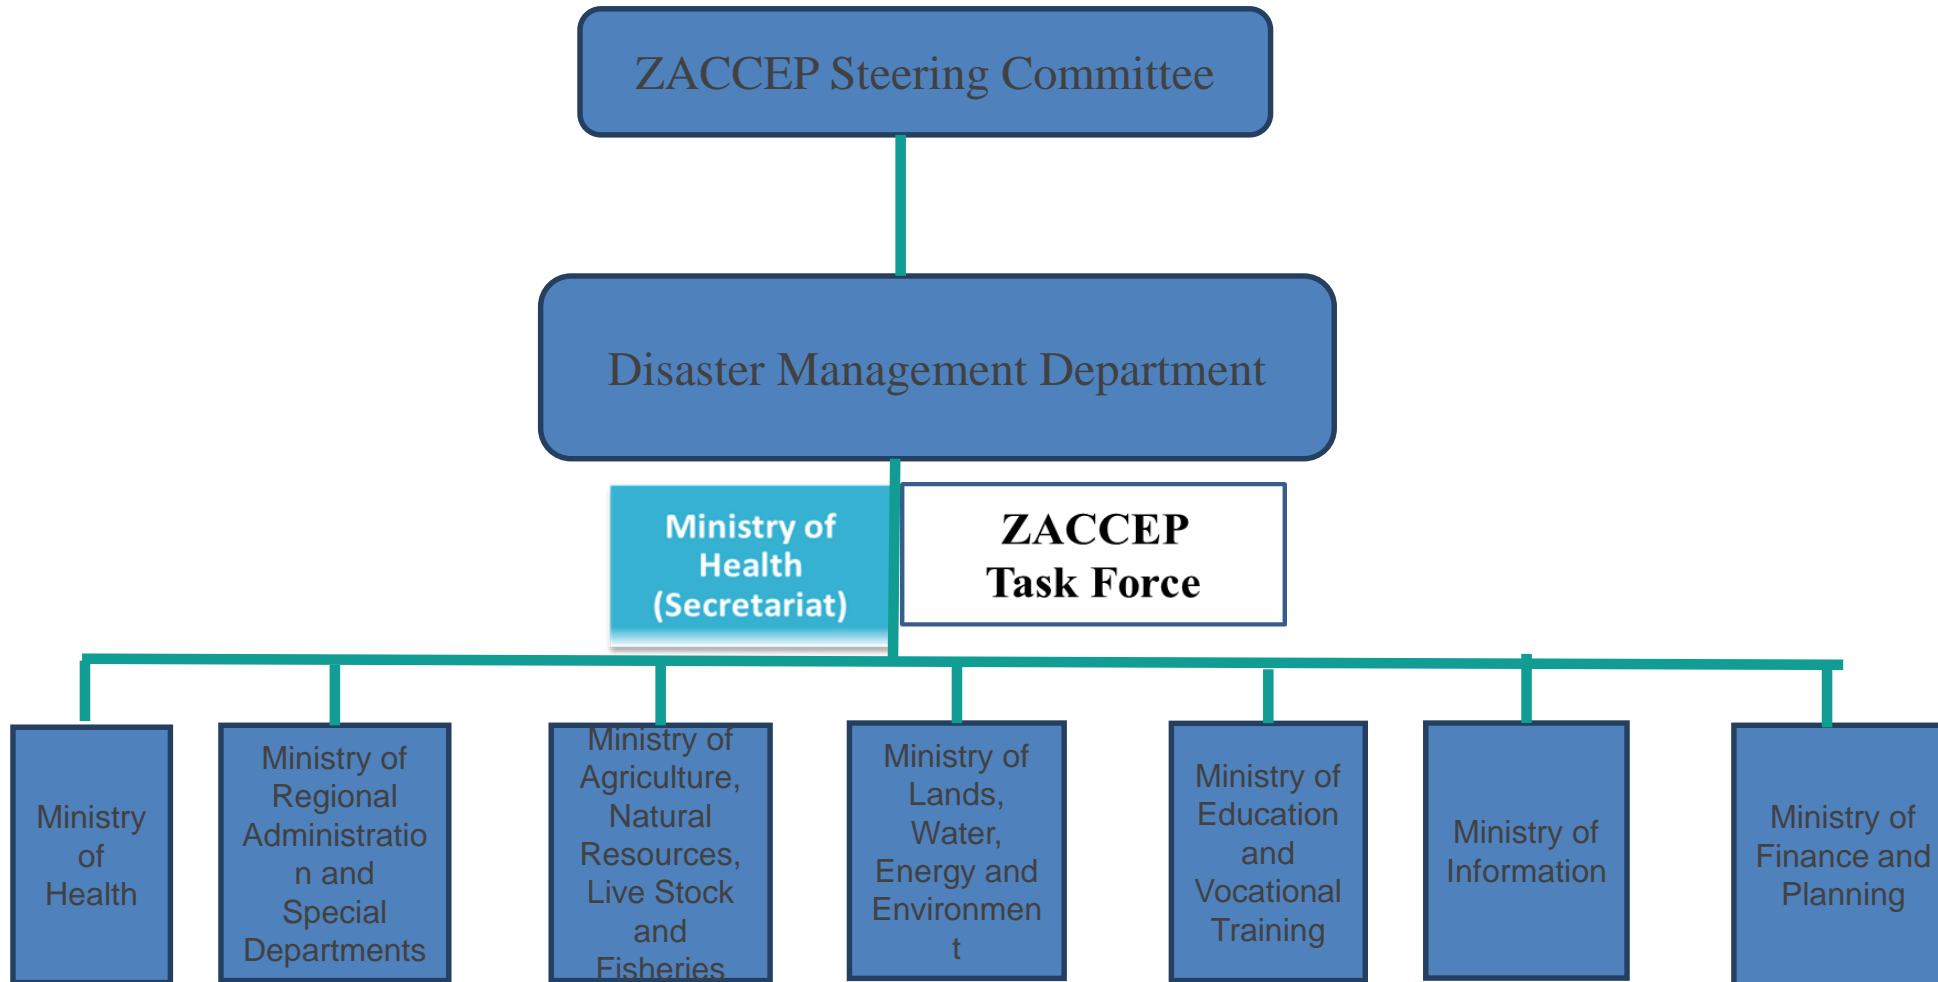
ZACCEP Steering Committee

Disaster Management Department

Ministry of Health (Secretariat)

ZACCEP Task Force

Ministry of Health

Ministry of Regional Administratio n and Special Departments

Ministry of Agriculture, Natural Resources, Live Stock and Fisheries

Ministry of Lands, Water, Energy and Environmen t

Ministry of Education and Vocational Training

Ministry of Information

Ministry of Finance and Planning